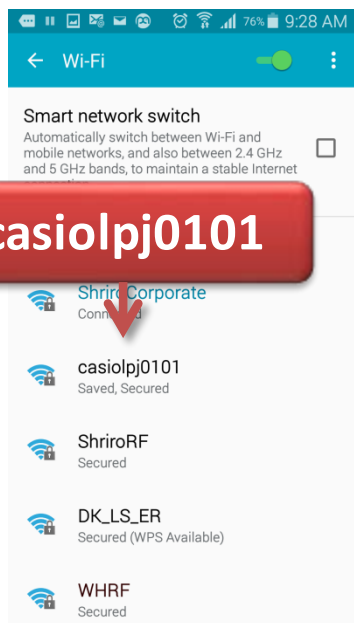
76% 9:28 AM

Wi-Fi

Smart network switch
Automatically switch between Wi-Fi and mobile networks, and also between 2.4 GHz and 5 GHz bands, to maintain a stable Internet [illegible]

casiolpj0101

Shriro Corporate
Conn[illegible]

casiolpj0101
Saved, Secured

ShriroRF
Secured

DK_LS_ER
Secured (WPS Available)

WHRF
Secured